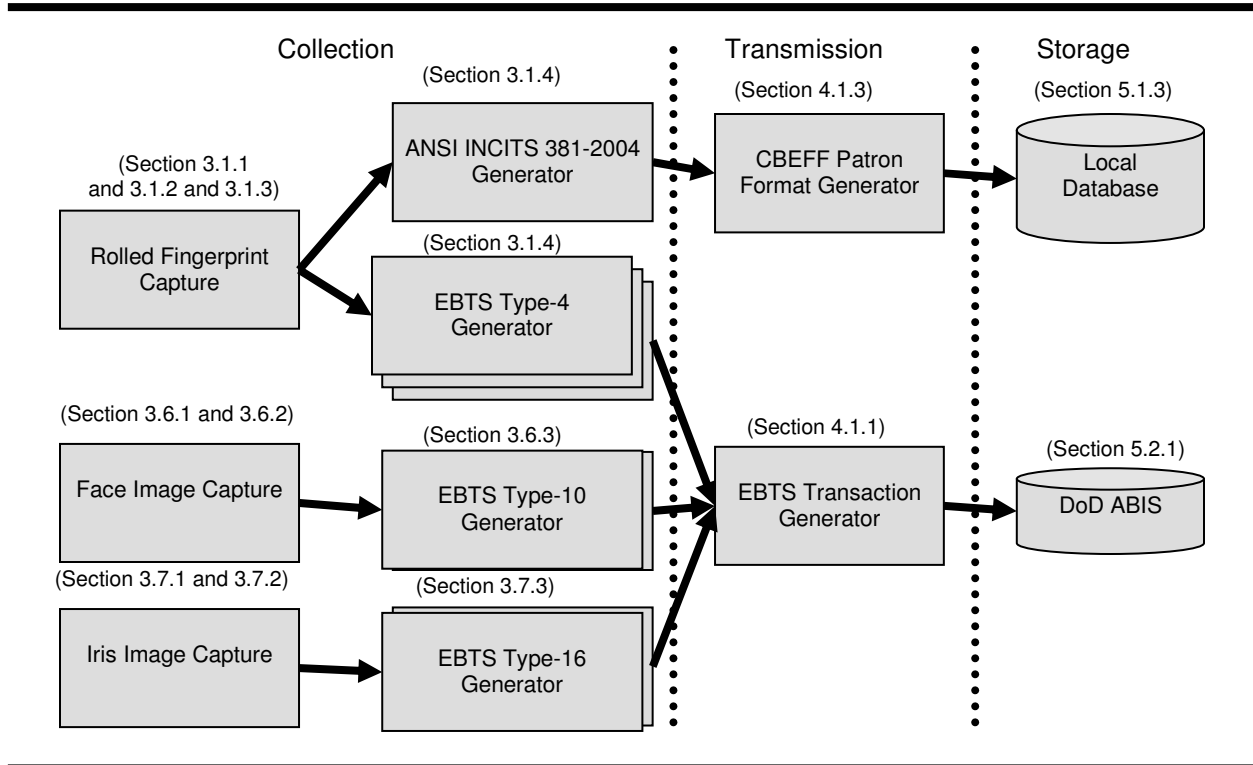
Collection

Transmission

Storage

(Section 3.1.4)

ANSI INCITS 381-2004 Generator

(Section 4.1.3)

CBEFF Patron Format Generator

(Section 5.1.3)

Local Database

(Section 3.1.1 and 3.1.2 and 3.1.3)

Rolled Fingerprint Capture

(Section 3.1.4)

EBTS Type-4 Generator

(Section 3.6.1 and 3.6.2)

Face Image Capture

(Section 3.6.3)

EBTS Type-10 Generator

(Section 4.1.1)

EBTS Transaction Generator

(Section 5.2.1)

DoD ABIS

(Section 3.7.1 and 3.7.2)

Iris Image Capture

(Section 3.7.3)

EBTS Type-16 Generator